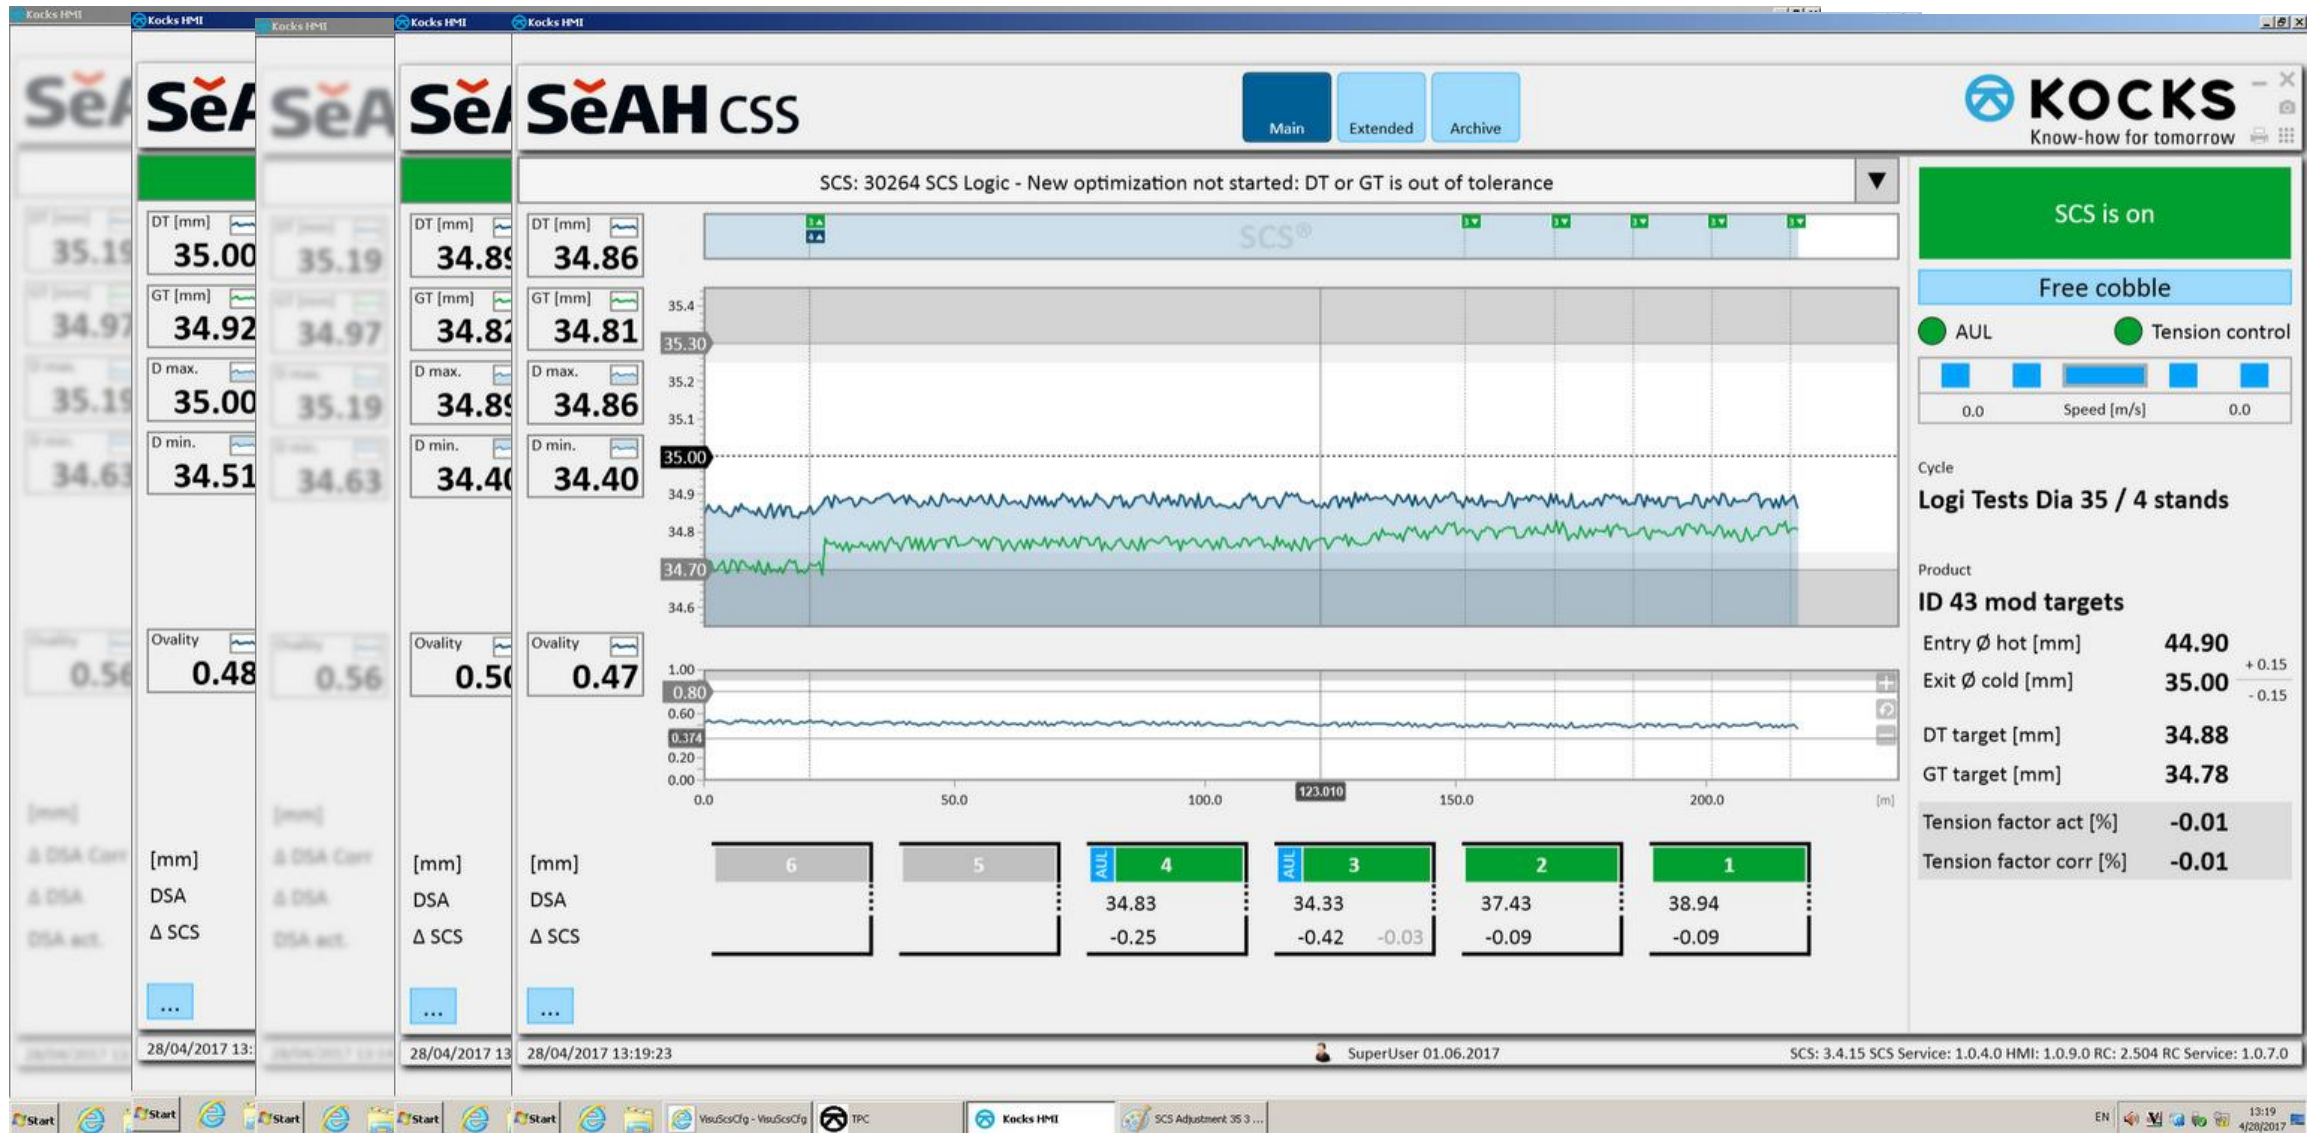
Kocks HMI

SeAH CSS

Main Extended Archive

KOCKS
Know-how for tomorrow

SCS: 30264 SCS Logic - New optimization not started: DT or GT is out of tolerance

DT [mm]
34.86

GT [mm]
34.81

D max.
34.86

D min.
34.40

Ovality
0.47

[mm]
DSA
Δ SCS

...

SCS®

35.4
35.30
35.2
35.1
35.00
34.9
34.8
34.70
34.6

1.00
0.80
0.60
0.374
0.20
0.00

0.0 50.0 100.0 123.010 150.0 200.0 [m]

| 6 | 5 | AUL 4 | AUL 3 | 2 | 1 |
|---|---|---|---|---|---|
| | | 34.83 | 34.33 | 37.43 | 38.94 |
| | | -0.25 | -0.42 -0.03 | -0.09 | -0.09 |

SCS is on
Free cobble
AUL Tension control
0.0 Speed [m/s] 0.0

Cycle
Logi Tests Dia 35 / 4 stands

Product
ID 43 mod targets

| Entry Ø hot [mm] | 44.90 | |
|---|---|---|
| Exit Ø cold [mm] | 35.00 | + 0.15 / - 0.15 |
| DT target [mm] | 34.88 | |
| GT target [mm] | 34.78 | |
| Tension factor act [%] | -0.01 | |
| Tension factor corr [%] | -0.01 | |

28/04/2017 13:19:23
SuperUser 01.06.2017
SCS: 3.4.15 SCS Service: 1.0.4.0 HMI: 1.0.9.0 RC: 2.504 RC Service: 1.0.7.0

DT [mm] 35.00 GT [mm] 34.92 D max. 35.00 D min. 34.51 Ovality 0.48 [mm] DSA Δ SCS ... 28/04/2017 13:

DT [mm] 34.89 GT [mm] 34.82 D max. 34.89 D min. 34.40 Ovality 0.50 [mm] DSA Δ SCS ... 28/04/2017 13

35.19 34.97 35.19 34.63 0.56

Start Start Start Start Start VisuScsCfg - VisuScsCfg TPC Kocks HMI SCS Adjustment 35 3 ... EN 13:19 4/28/2017